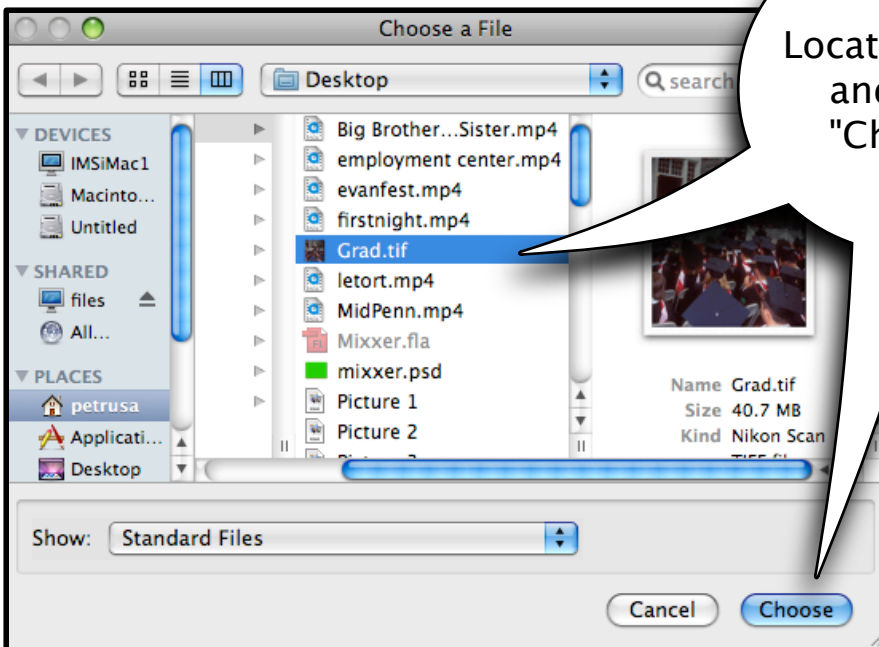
Choose a File

Desktop

search

DEVICES
IMSiMac1
Macinto...
Untitled
SHARED
files
All...
PLACES
petrusa
Applicati...
Desktop

Big Brother...Sister.mp4
employment center.mp4
evanfest.mp4
firstnight.mp4
Grad.tif
letort.mp4
MidPenn.mp4
Mixxer.fla
mixxer.psd
Picture 1
Picture 2

Name Grad.tif
Size 40.7 MB
Kind Nikon Scan

Show: Standard Files

Cancel
Choose

Locat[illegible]
an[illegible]
"Ch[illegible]